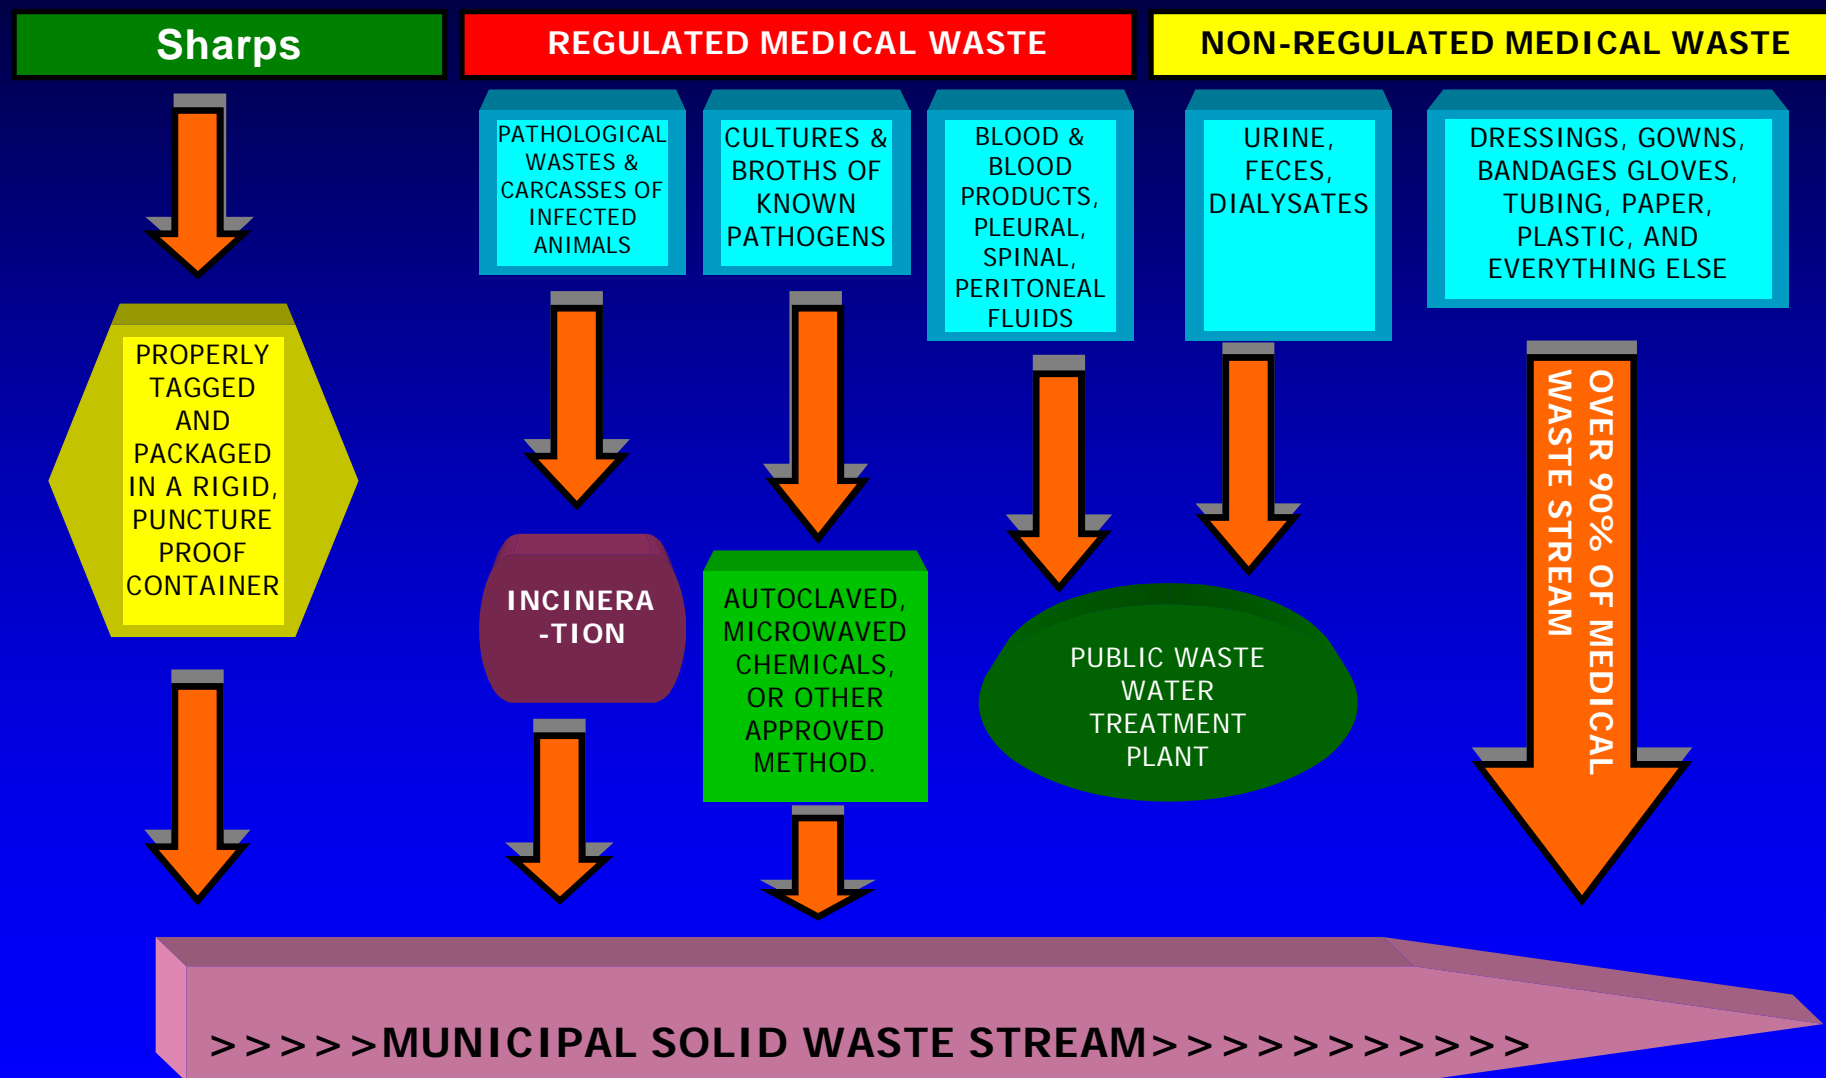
Sharps

REGULATED MEDICAL WASTE

NON-REGULATED MEDICAL WASTE

PATHOLOGICAL WASTES & CARCASSES OF INFECTED ANIMALS

CULTURES & BROTHS OF KNOWN PATHOGENS

BLOOD & BLOOD PRODUCTS, PLEURAL, SPINAL, PERITONEAL FLUIDS

URINE, FECES, DIALYSATES

DRESSINGS, GOWNS, BANDAGES GLOVES, TUBING, PAPER, PLASTIC, AND EVERYTHING ELSE

PROPERLY TAGGED AND PACKAGED IN A RIGID, PUNCTURE PROOF CONTAINER

INCINERA -TION

AUTOCLAVED, MICROWAVED CHEMICALS, OR OTHER APPROVED METHOD.

PUBLIC WASTE WATER TREATMENT PLANT

OVER 90% OF MEDICAL WASTE STREAM

>>>>>MUNICIPAL SOLID WASTE STREAM>>>>>>>>>>>